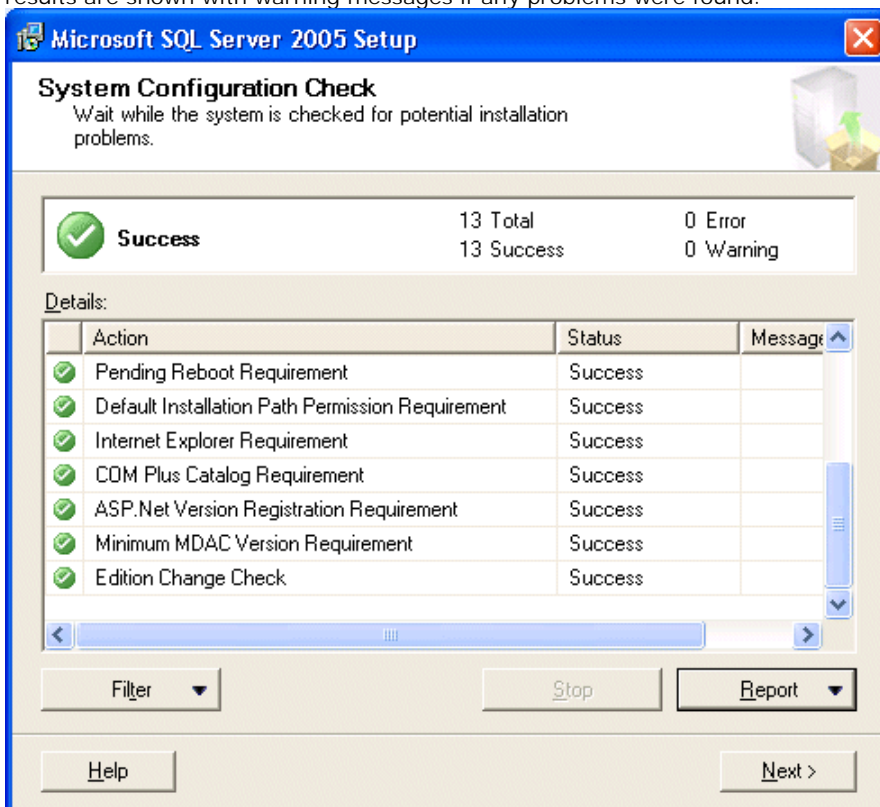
results are shown with warning messages if any problems were found.

Microsoft SQL Server 2005 Setup

System Configuration Check
Wait while the system is checked for potential installation problems.

Success

13 Total
13 Success

0 Error
0 Warning

Details:

| | Action | Status | Message |
|---|---|---|---|
| | Pending Reboot Requirement | Success | |
| | Default Installation Path Permission Requirement | Success | |
| | Internet Explorer Requirement | Success | |
| | COM Plus Catalog Requirement | Success | |
| | ASP.Net Version Registration Requirement | Success | |
| | Minimum MDAC Version Requirement | Success | |
| | Edition Change Check | Success | |

Filter

Stop

Report

Help

Next >